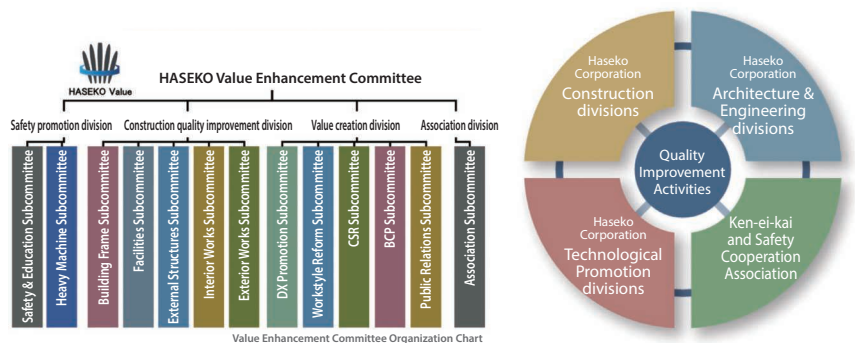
HASEKO Value

HASEKO Value Enhancement Committee

Safety promotion division

Safety & Education Subcommittee

Heavy Machine Subcommittee

Construction quality improvement division

Building Frame Subcommittee

Facilities Subcommittee

External Structures Subcommittee

Interior Works Subcommittee

Exterior Works Subcommittee

Value creation division

DX Promotion Subcommittee

Workstyle Reform Subcommittee

CSR Subcommittee

BCP Subcommittee

Public Relations Subcommittee

Association division

Association Subcommittee

Value Enhancement Committee Organization Chart

Haseko Corporation
Construction divisions

Haseko Corporation
Architecture & Engineering divisions

Quality Improvement Activities

Haseko Corporation
Technological Promotion divisions

Ken-ei-kai and Safety Cooperation Association